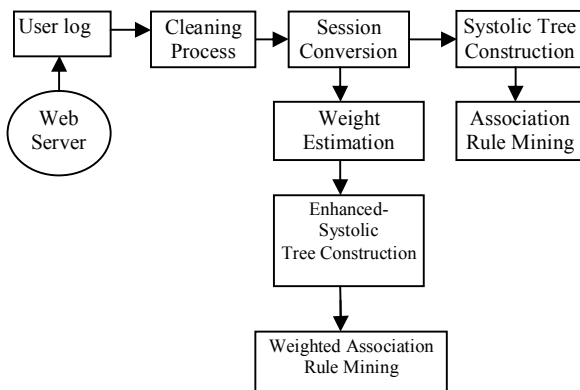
User log

Web Server

Cleaning Process

Session Conversion

Systolic Tree Construction

Association Rule Mining

Weight Estimation

Enhanced-Systolic Tree Construction

Weighted Association Rule Mining